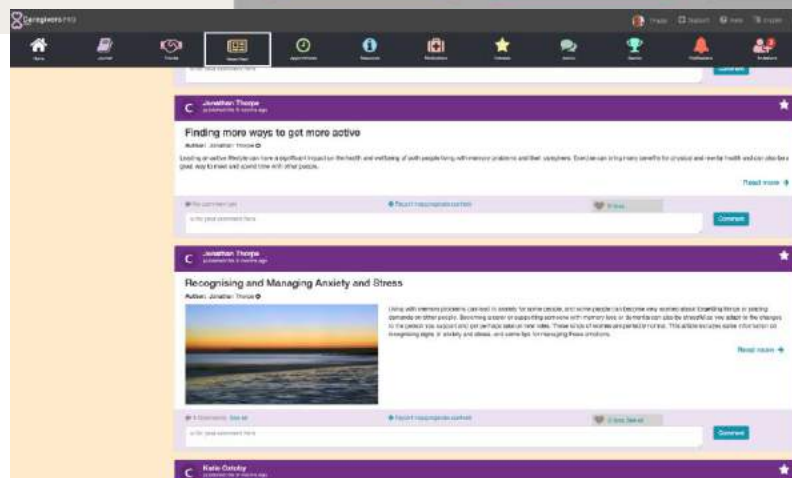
CaregiversPRO

Trage Support Help English

Home Journal Friends News Feed Appointments Resources Medications Interests Advice Awards Notifications Invitations

Enter your comment here

Comment

C Jonathan Thorpe
published 8 months ago

Finding more ways to get more active

Author: Jonathan Thorpe

Leading an active lifestyle can have a significant impact on the health and wellbeing of both people living with memory problems and their caregivers. Exercise can bring many benefits for physical and mental health and can also be a good way to relax and spend time with other people.

Read more

No comment yet

Report inappropriate content

0 likes

Enter your comment here

Comment

C Jonathan Thorpe
published 8 months ago

Recognising and Managing Anxiety and Stress

Author: Jonathan Thorpe

Living with memory problems can lead to anxiety for some people, and some people can become very worried about forgetting things or placing demands on other people. Becoming a carer or supporting someone with memory loss or dementia can also be stressful as you adapt to the changes to the person you support and get perhaps take on new roles. These kinds of worries are perfectly normal. This article includes some information on recognising signs of anxiety and stress, and some tips for managing these emotions.

Read more

1 Comments See all

Report inappropriate content

2 likes See all

Enter your comment here

Comment

C Katie Goloby
published 8 months ago